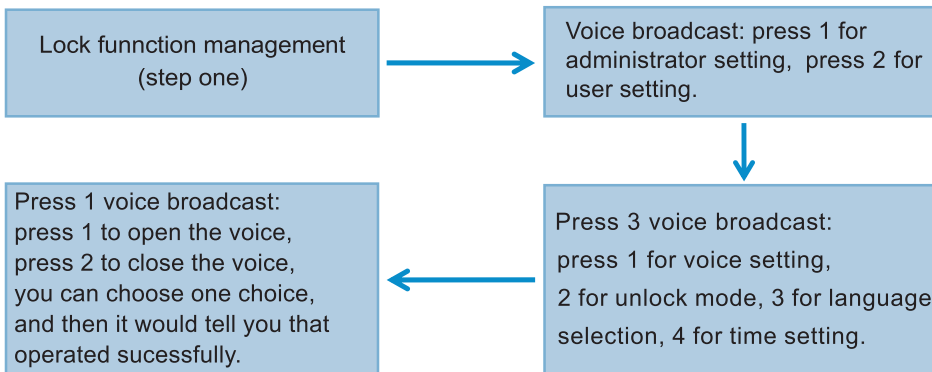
Lock funnction management (step one)

Voice broadcast: press 1 for administrator setting, press 2 for user setting.

Press 3 voice broadcast: press 1 for voice setting, 2 for unlock mode, 3 for language selection, 4 for time setting.

Press 1 voice broadcast: press 1 to open the voice, press 2 to close the voice, you can choose one choice, and then it would tell you that operated sucessfully.